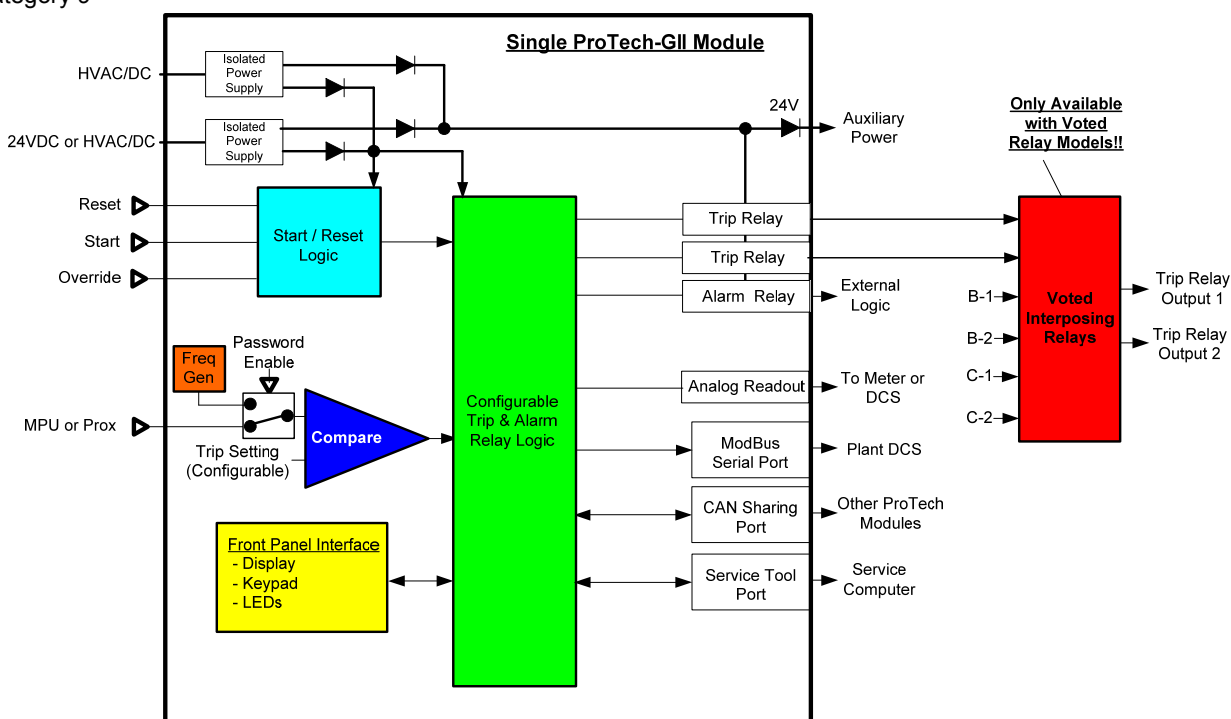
tegory 3

Single ProTech-GII Module

HVAC/DC
Isolated Power Supply
24VDC or HVAC/DC
Isolated Power Supply
24V
Auxiliary Power

Only Available with Voted Relay Models!!

Reset
Start
Override
Start / Reset Logic

Trip Relay
Trip Relay
Alarm Relay
External Logic

B-1
B-2
C-1
C-2
Voted Interposing Relays
Trip Relay Output 1
Trip Relay Output 2

Freq Gen
Password Enable
MPU or Prox
Compare
Trip Setting (Configurable)

Configurable Trip & Alarm Relay Logic

Analog Readout
To Meter or DCS
ModBus Serial Port
Plant DCS
CAN Sharing Port
Other ProTech Modules
Service Tool Port
Service Computer

Front Panel Interface
- Display
- Keypad
- LEDs